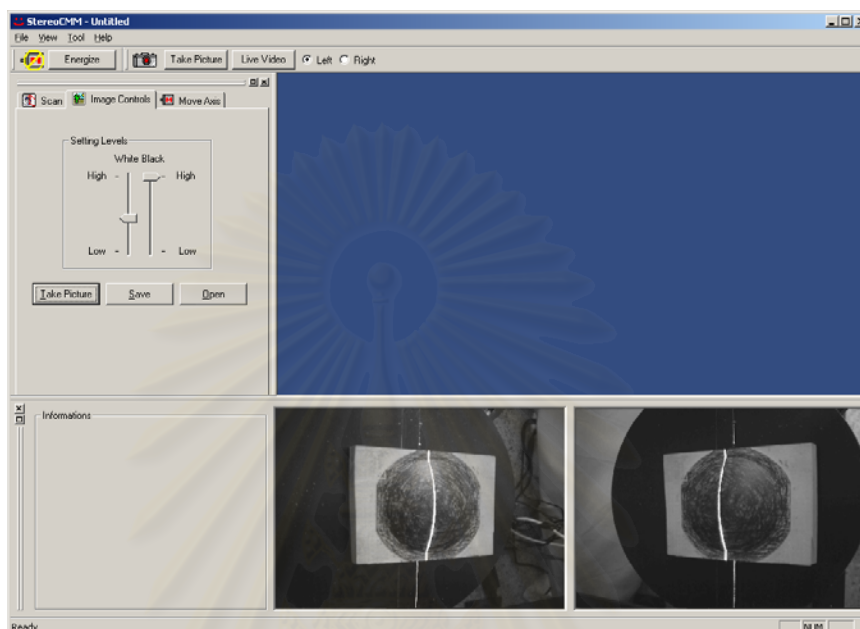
StereoCMM - Untitled

File View Tool Help

Energize Take Picture Live Video Left Right

Scan Image Controls Move Axis

Setting Levels

White Black

High High

Low Low

Take Picture Save Open

Informations

Ready NUM